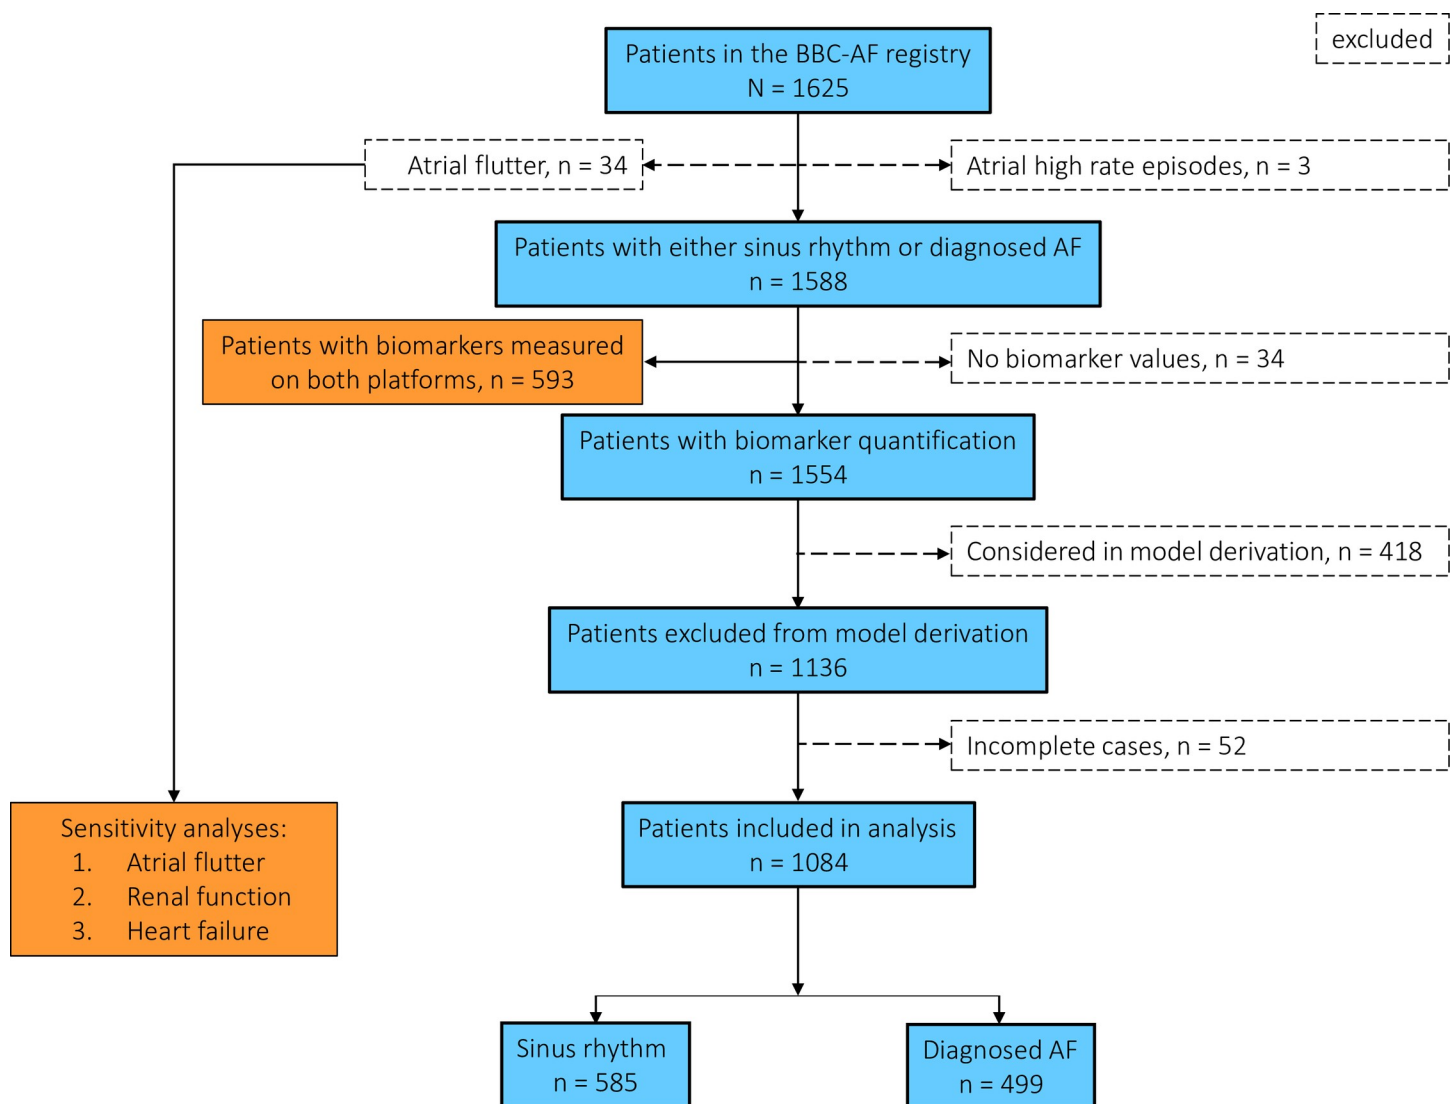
excluded

Patients in the BBC-AF registry
N = 1625

Atrial flutter, n = 34

Atrial high rate episodes, n = 3

Patients with either sinus rhythm or diagnosed AF
n = 1588

Patients with biomarkers measured on both platforms, n = 593

No biomarker values, n = 34

Patients with biomarker quantification
n = 1554

Considered in model derivation, n = 418

Patients excluded from model derivation
n = 1136

Incomplete cases, n = 52

Sensitivity analyses:
1. Atrial flutter
2. Renal function
3. Heart failure

Patients included in analysis
n = 1084

Sinus rhythm
n = 585

Diagnosed AF
n = 499